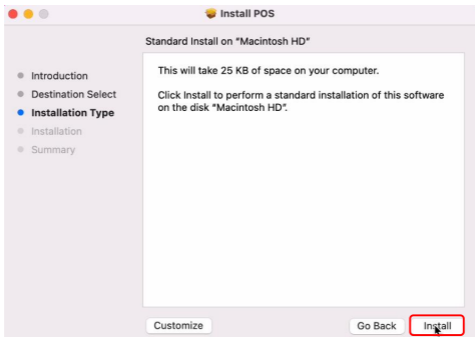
Install POS

Standard Install on "Macintosh HD"

Introduction
Destination Select
Installation Type
Installation
Summary

This will take 25 KB of space on your computer.

Click Install to perform a standard installation of this software on the disk "Macintosh HD".

Customize

Go Back

Install